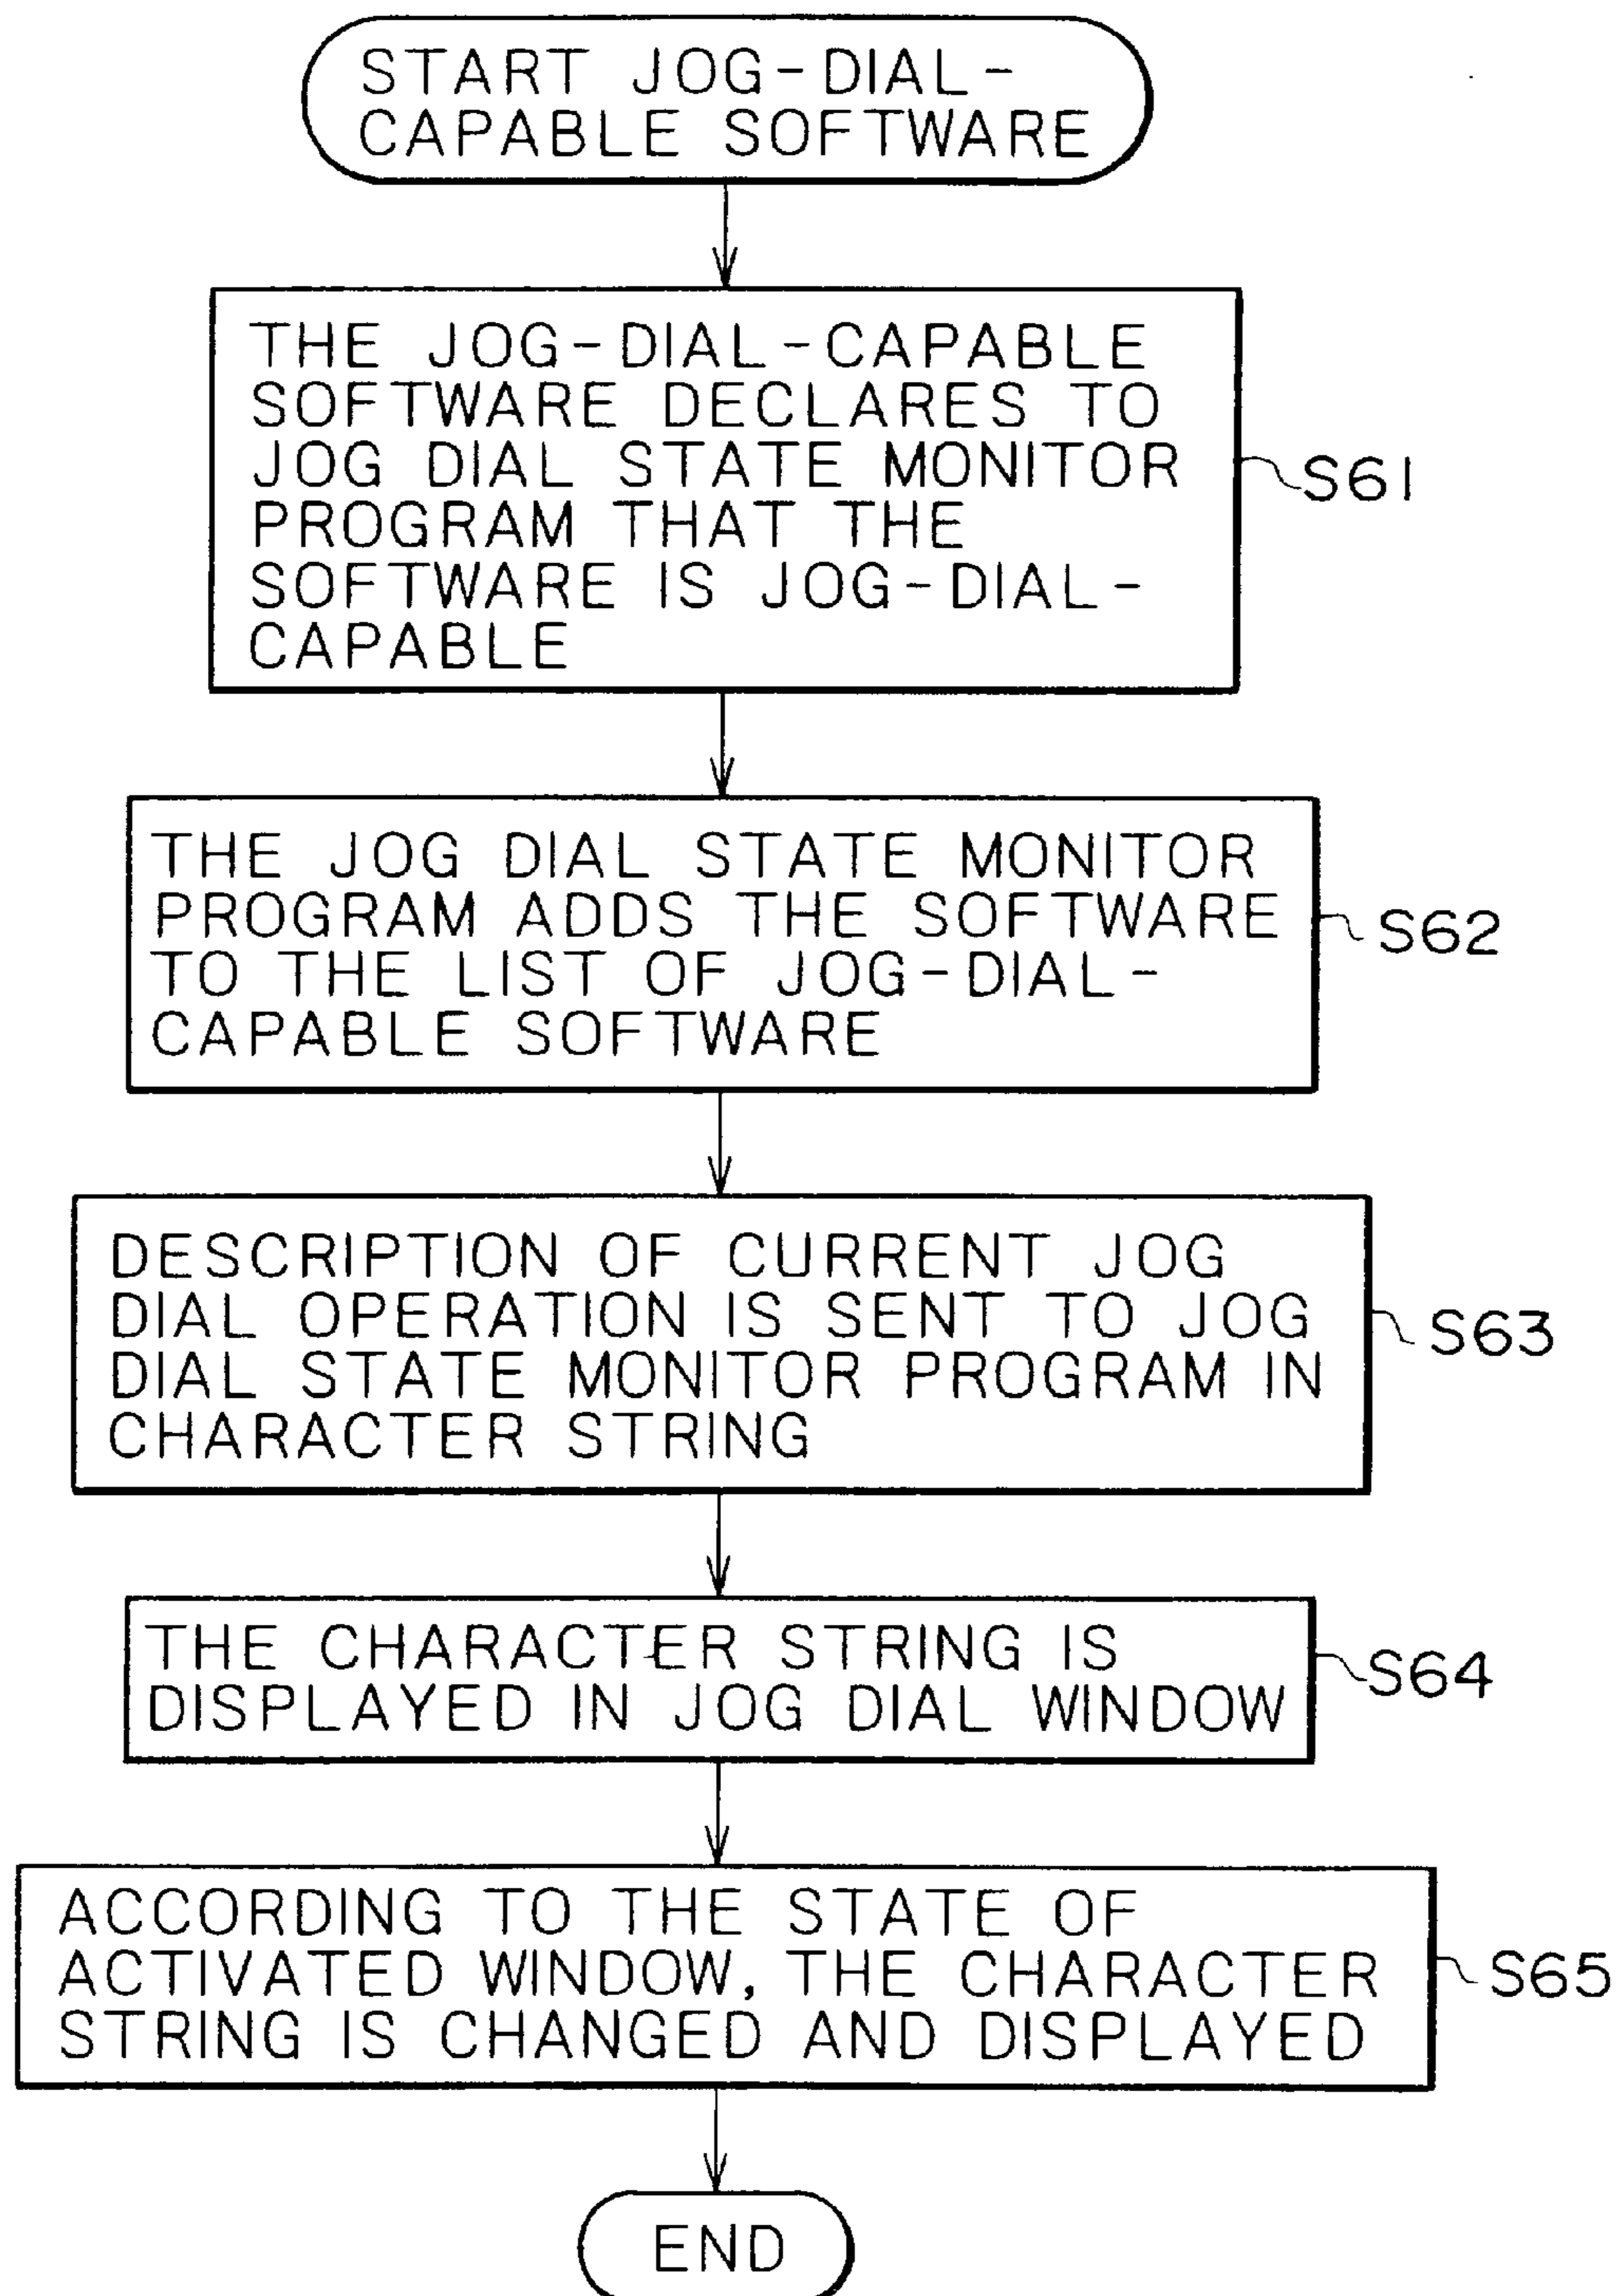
START JOG-DIAL-CAPABLE SOFTWARE

THE JOG-DIAL-CAPABLE SOFTWARE DECLARES TO JOG DIAL STATE MONITOR PROGRAM THAT THE SOFTWARE IS JOG-DIAL-CAPABLE

S61

THE JOG DIAL STATE MONITOR PROGRAM ADDS THE SOFTWARE TO THE LIST OF JOG-DIAL-CAPABLE SOFTWARE

S62

DESCRIPTION OF CURRENT JOG DIAL OPERATION IS SENT TO JOG DIAL STATE MONITOR PROGRAM IN CHARACTER STRING

S63

THE CHARACTER STRING IS DISPLAYED IN JOG DIAL WINDOW

S64

ACCORDING TO THE STATE OF ACTIVATED WINDOW, THE CHARACTER STRING IS CHANGED AND DISPLAYED

S65

END